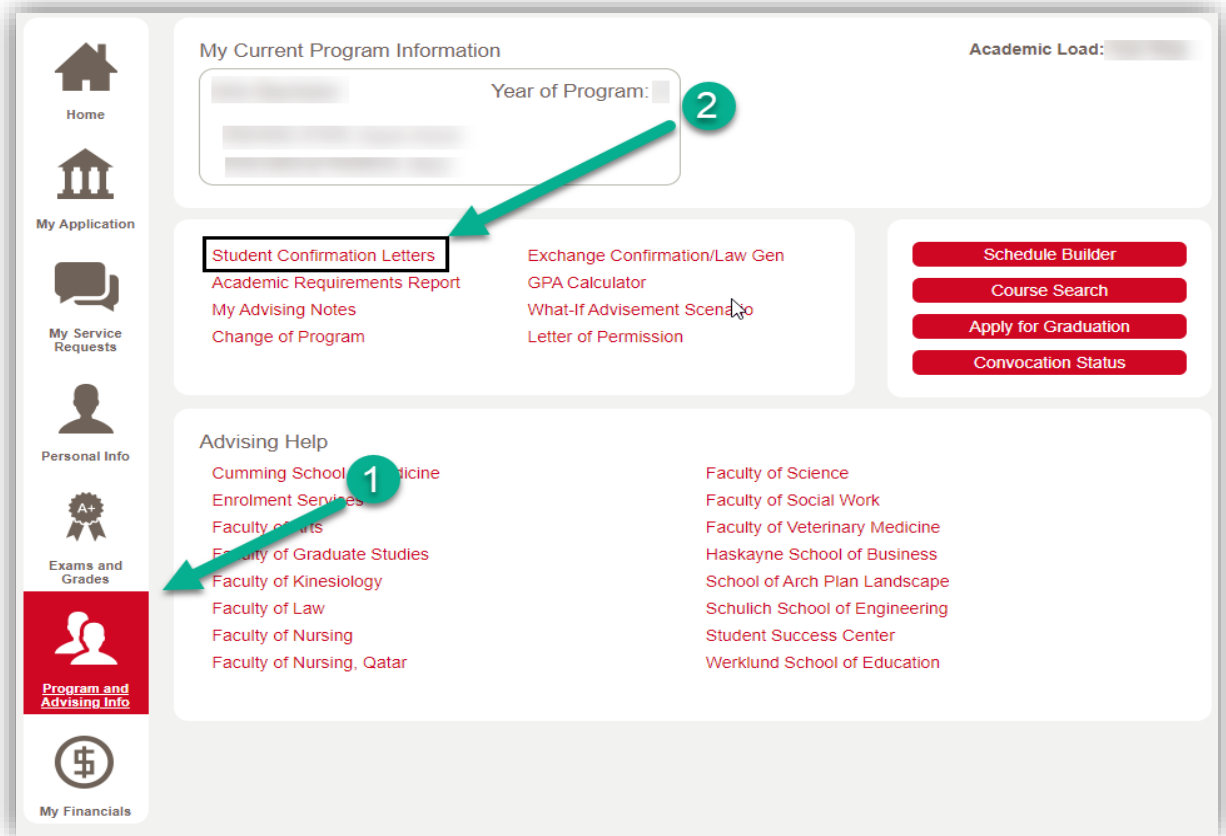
Home

My Application

My Service Requests

Personal Info

A+

Exams and Grades

Program and Advising Info

My Financials

My Current Program Information

Academic Load: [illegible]

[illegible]

Year of Program: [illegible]

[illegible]

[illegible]

2

Student Confirmation Letters
Academic Requirements Report
My Advising Notes
Change of Program

Exchange Confirmation/Law Gen
GPA Calculator
What-If Advisement Scena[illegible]o
Letter of Permission

Schedule Builder
Course Search
Apply for Graduation
Convocation Status

Advising Help

1

Cumming School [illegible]dicine
Enrolment Servi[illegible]s
Faculty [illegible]rts
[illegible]ulty of Graduate Studies
Faculty of Kinesiology
Faculty of Law
Faculty of Nursing
Faculty of Nursing, Qatar

Faculty of Science
Faculty of Social Work
Faculty of Veterinary Medicine
Haskayne School of Business
School of Arch Plan Landscape
Schulich School of Engineering
Student Success Center
Werklund School of Education